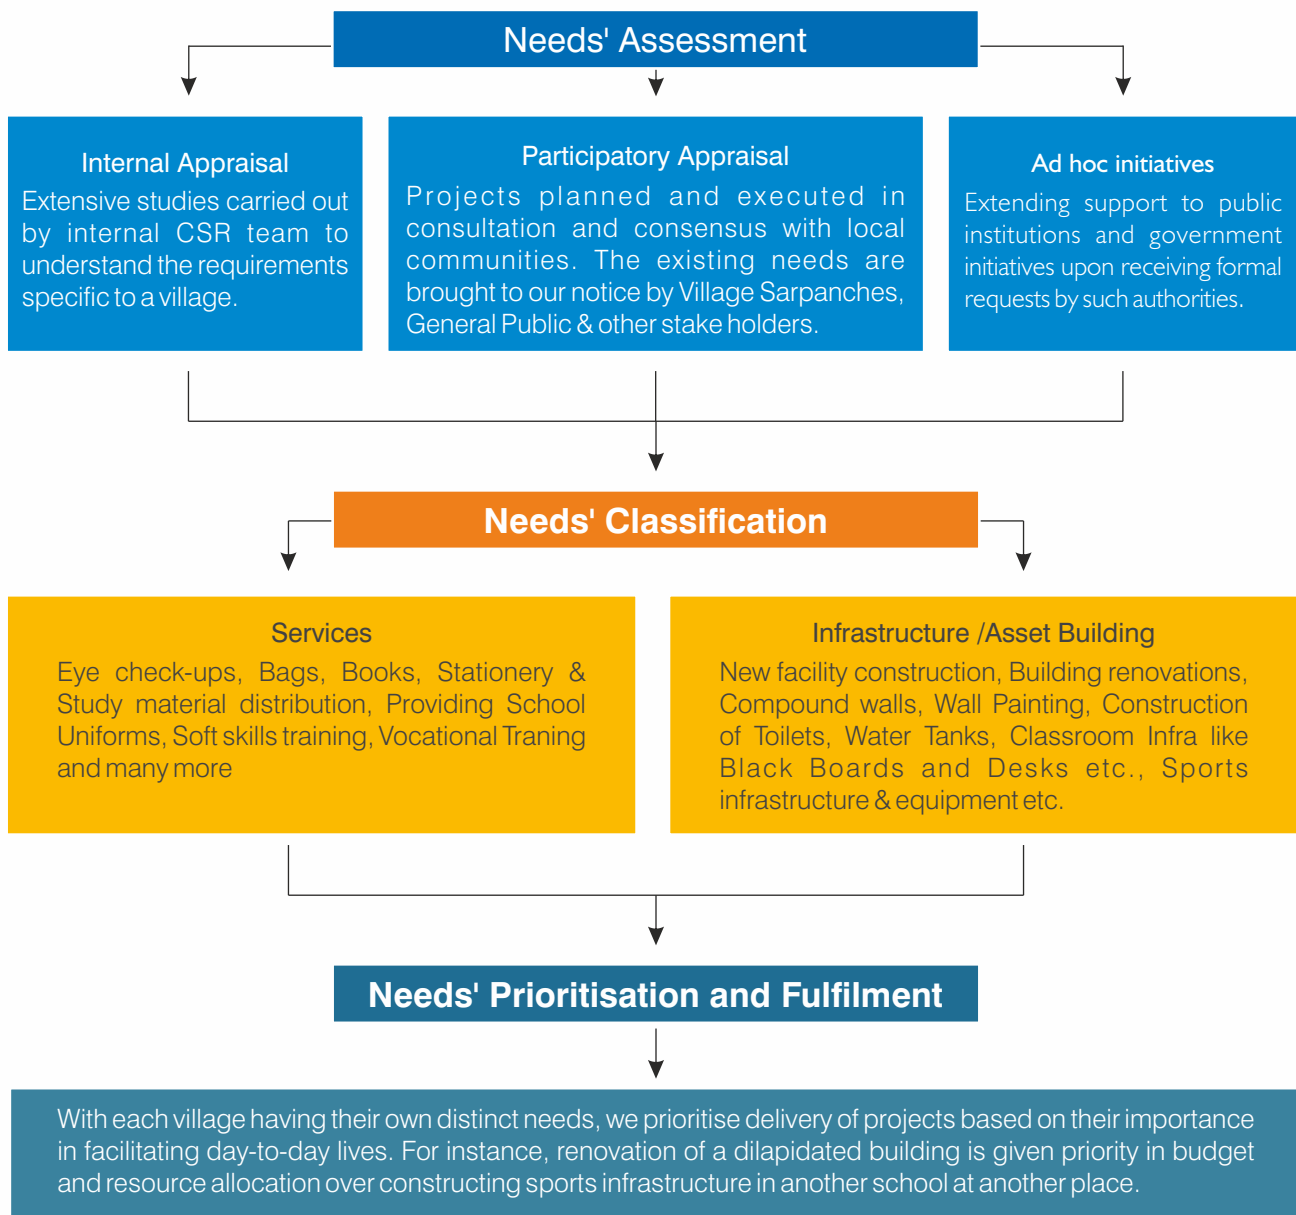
Needs' Assessment

Internal Appraisal

Extensive studies carried out by internal CSR team to understand the requirements specific to a village.

Participatory Appraisal

Projects planned and executed in consultation and consensus with local communities. The existing needs are brought to our notice by Village Sarpanches, General Public & other stake holders.

Ad hoc initiatives

Extending support to public institutions and government initiatives upon receiving formal requests by such authorities.

Needs' Classification

Services

Eye check-ups, Bags, Books, Stationery & Study material distribution, Providing School Uniforms, Soft skills training, Vocational Traning and many more

Infrastructure /Asset Building

New facility construction, Building renovations, Compound walls, Wall Painting, Construction of Toilets, Water Tanks, Classroom Infra like Black Boards and Desks etc., Sports infrastructure & equipment etc.

Needs' Prioritisation and Fulfilment

With each village having their own distinct needs, we prioritise delivery of projects based on their importance in facilitating day-to-day lives. For instance, renovation of a dilapidated building is given priority in budget and resource allocation over constructing sports infrastructure in another school at another place.